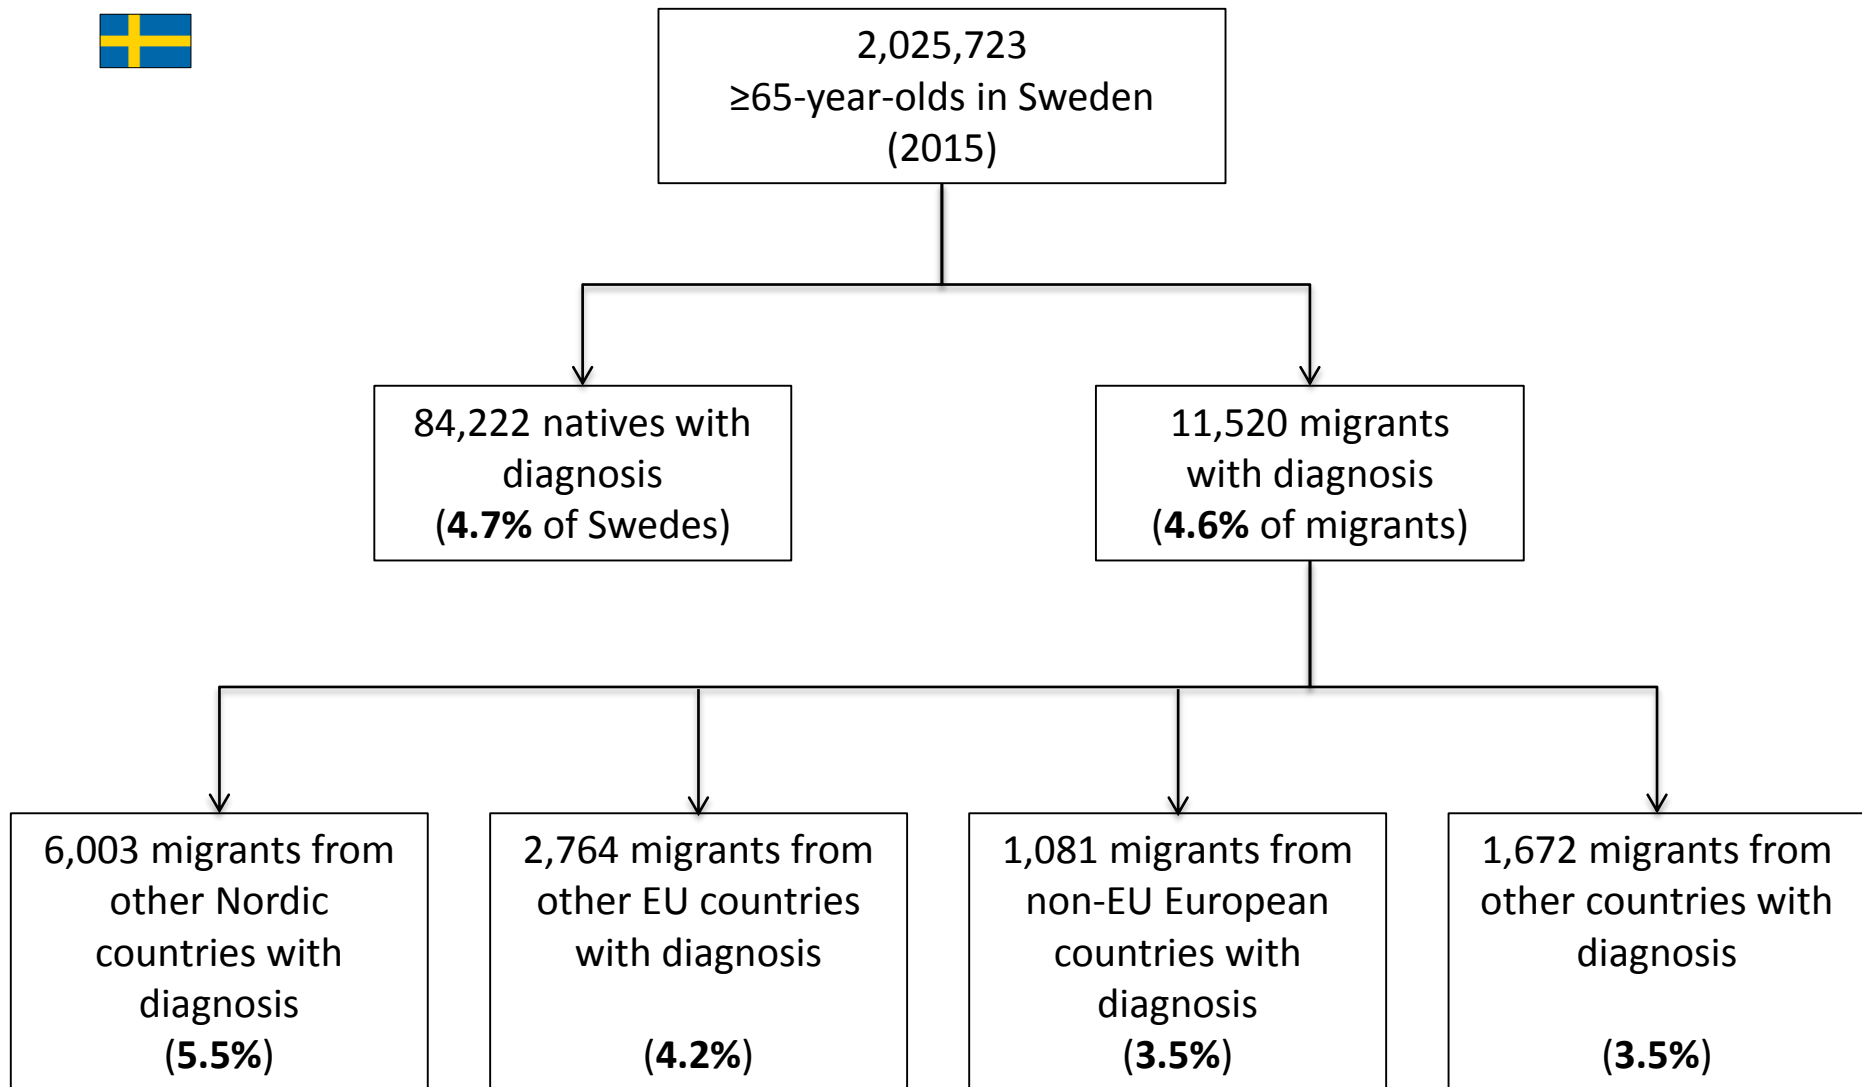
2,025,723
≥65-year-olds in Sweden
(2015)

84,222 natives with diagnosis
(**4.7%** of Swedes)

11,520 migrants with diagnosis
(**4.6%** of migrants)

6,003 migrants from other Nordic countries with diagnosis
(**5.5%**)

2,764 migrants from other EU countries with diagnosis
(**4.2%**)

1,081 migrants from non-EU European countries with diagnosis
(**3.5%**)

1,672 migrants from other countries with diagnosis
(**3.5%**)